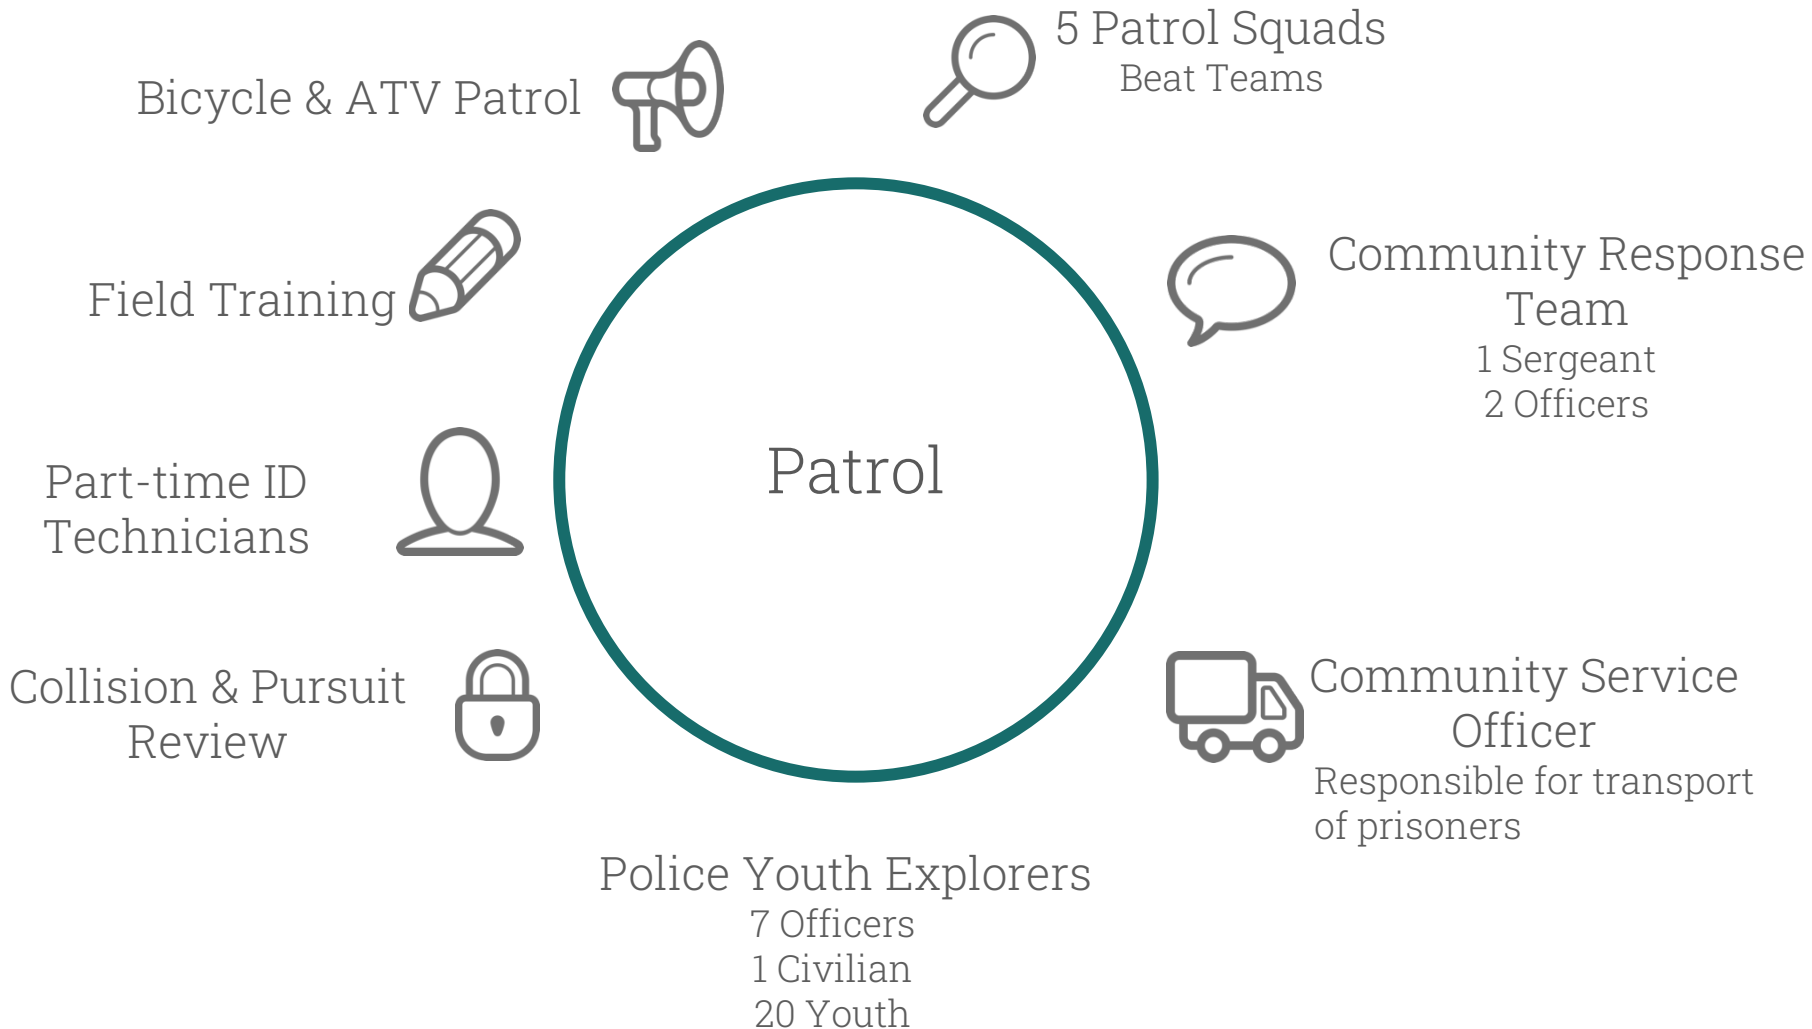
5 Patrol Squads
Beat Teams

Bicycle & ATV Patrol

Field Training

Community Response Team
1 Sergeant
2 Officers

Patrol

Part-time ID Technicians

Collision & Pursuit Review

Community Service Officer
Responsible for transport of prisoners

Police Youth Explorers
7 Officers
1 Civilian
20 Youth